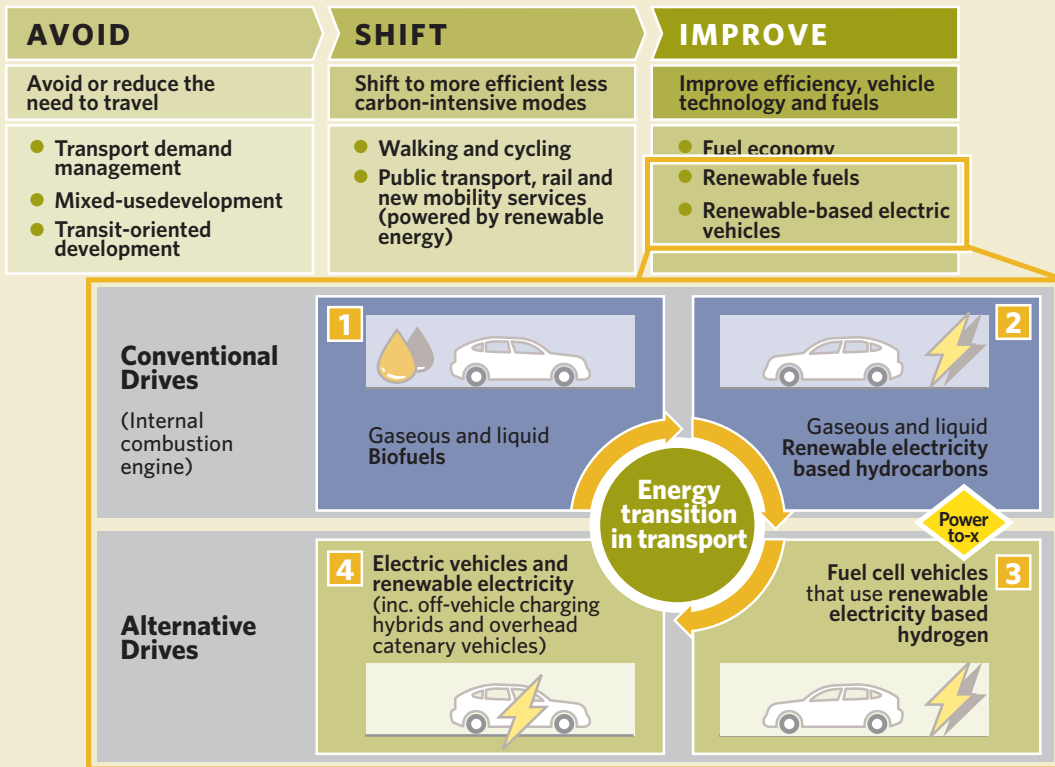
AVOID

Avoid or reduce the need to travel

- Transport demand management
- Mixed-usedevelopment
- Transit-oriented development

SHIFT

Shift to more efficient less carbon-intensive modes

- Walking and cycling
- Public transport, rail and new mobility services (powered by renewable energy)

IMPROVE

Improve efficiency, vehicle technology and fuels

- Fuel economy
- Renewable fuels
- Renewable-based electric vehicles

Conventional Drives

(Internal combustion engine)

1

Gaseous and liquid **Biofuels**

2

Gaseous and liquid **Renewable electricity based hydrocarbons**

Energy transition in transport

Power to-x

Alternative Drives

4

**Electric vehicles and renewable electricity** (inc. off-vehicle charging hybrids and overhead catenary vehicles)

3

**Fuel cell vehicles** that use **renewable electricity based hydrogen**